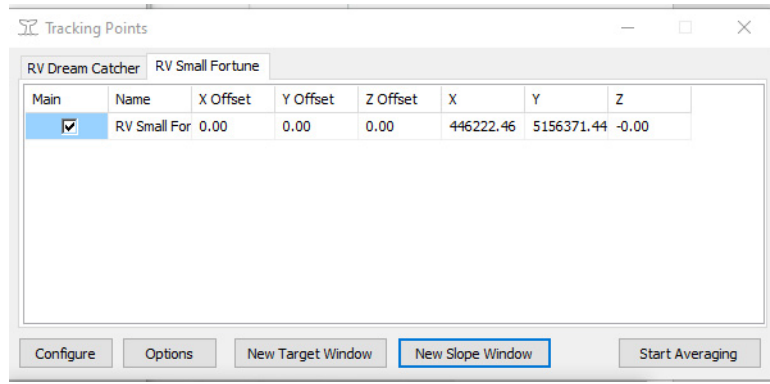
Tracking Points

RV Dream Catcher | RV Small Fortune

| Main | Name | X Offset | Y Offset | Z Offset | X | Y | Z |
|---|---|---|---|---|---|---|---|
| ☑ | RV Small For | 0.00 | 0.00 | 0.00 | 446222.46 | 5156371.44 | -0.00 |

Configure | Options | New Target Window | New Slope Window | Start Averaging